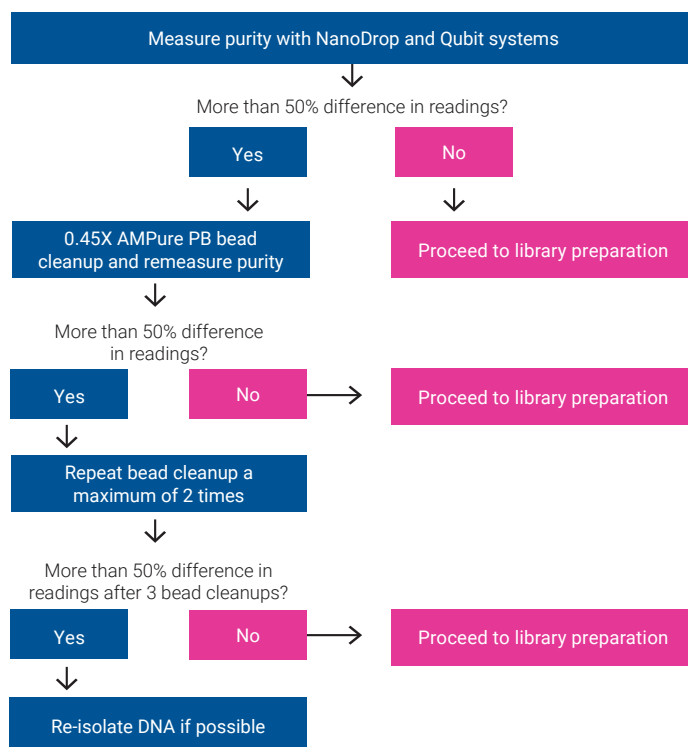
Measure purity with NanoDrop and Qubit systems

More than 50% difference in readings?

Yes

No

0.45X AMPure PB bead cleanup and remeasure purity

Proceed to library preparation

More than 50% difference in readings?

Yes

No

Proceed to library preparation

Repeat bead cleanup a maximum of 2 times

More than 50% difference in readings after 3 bead cleanups?

Yes

No

Proceed to library preparation

Re-isolate DNA if possible